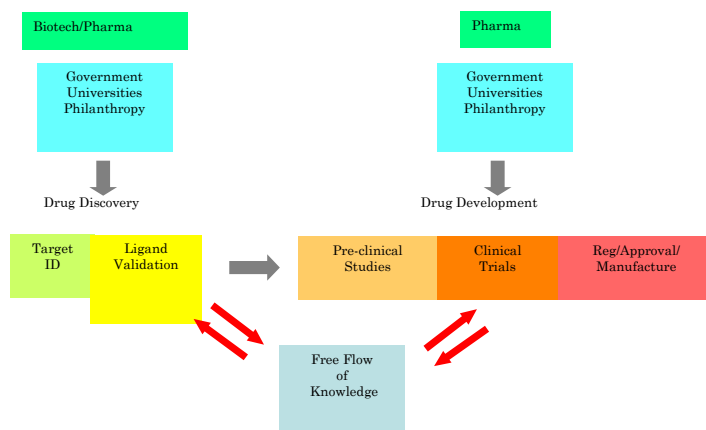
Biotech/Pharma

Government
Universities
Philanthropy

Drug Discovery

Target
ID

Ligand
Validation

Pharma

Government
Universities
Philanthropy

Drug Development

Pre-clinical
Studies

Clinical
Trials

Reg/Approval/
Manufacture

Free Flow
of
Knowledge